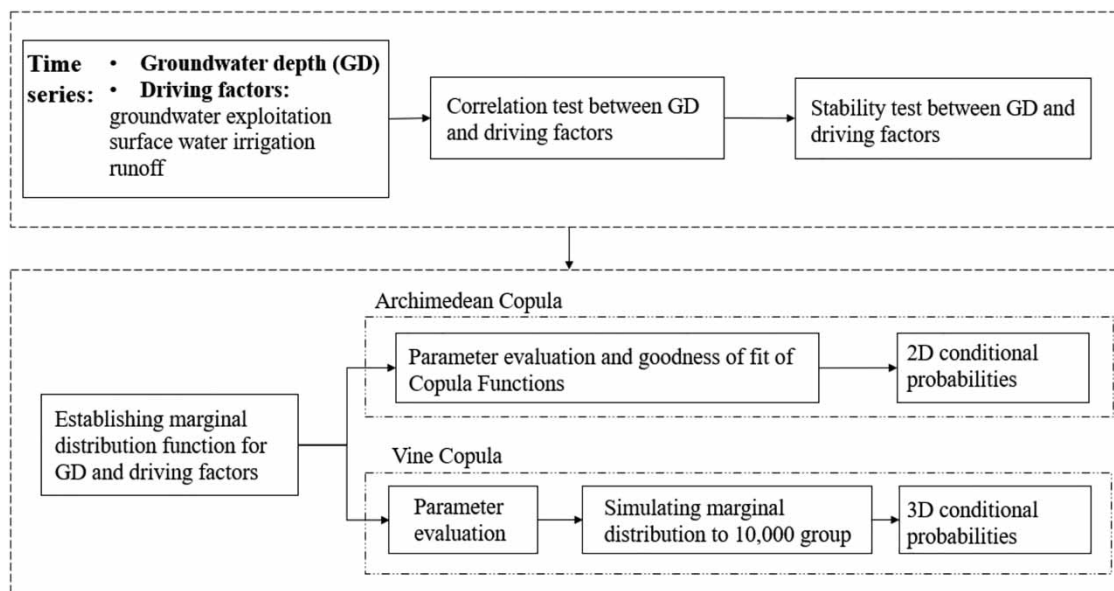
Time series:

• Groundwater depth (GD)
• Driving factors: groundwater exploitation surface water irrigation runoff

Correlation test between GD and driving factors

Stability test between GD and driving factors

Archimedean Copula

Establishing marginal distribution function for GD and driving factors

Parameter evaluation and goodness of fit of Copula Functions

2D conditional probabilities

Vine Copula

Parameter evaluation

Simulating marginal distribution to 10,000 group

3D conditional probabilities